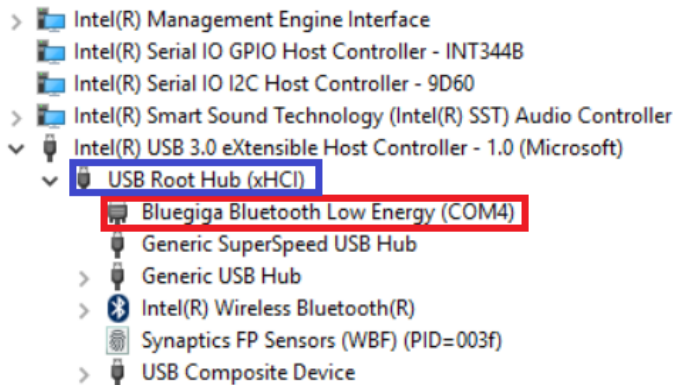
Intel(R) Management Engine Interface
Intel(R) Serial IO GPIO Host Controller - INT344B
Intel(R) Serial IO I2C Host Controller - 9D60
Intel(R) Smart Sound Technology (Intel(R) SST) Audio Controller
Intel(R) USB 3.0 eXtensible Host Controller - 1.0 (Microsoft)
USB Root Hub (xHCI)
Bluegiga Bluetooth Low Energy (COM4)
Generic SuperSpeed USB Hub
Generic USB Hub
Intel(R) Wireless Bluetooth(R)
Synaptics FP Sensors (WBF) (PID=003f)
USB Composite Device